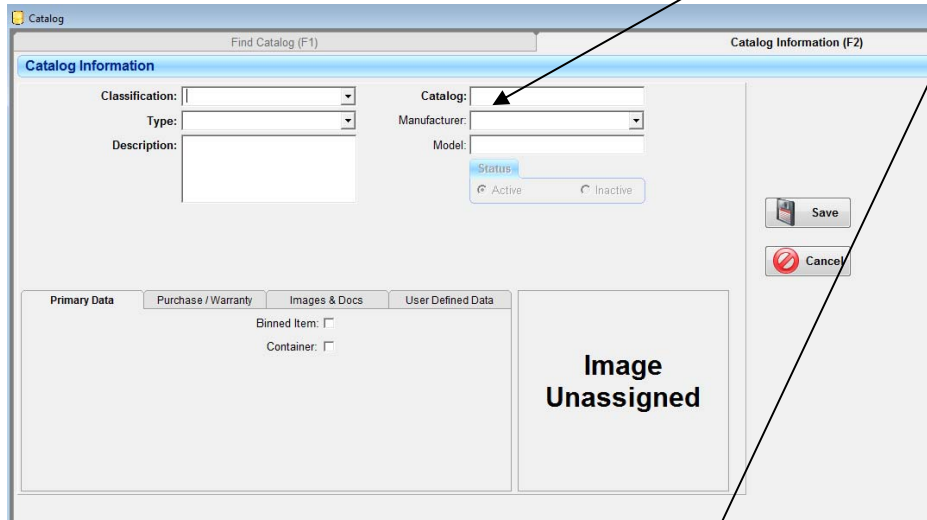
Catalog

Find Catalog (F1)

Catalog Information (F2)

Catalog Information

Classification:

Type:

Description:

Catalog:

Manufacturer:

Model:

Status

Active

Inactive

Save

Cancel

Primary Data

Purchase / Warranty

Images & Docs

User Defined Data

Binned Item:

Container:

Image Unassigned